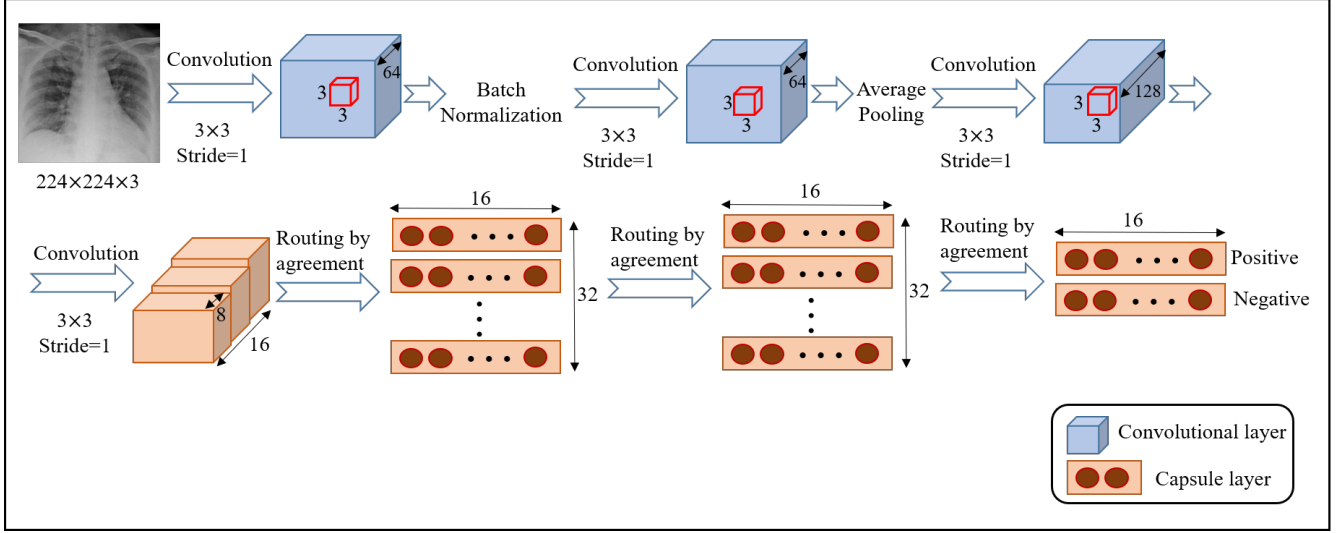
224×224×3

Convolution
3×3
Stride=1

3
3
64

Batch Normalization

Convolution
3×3
Stride=1

3
3
64

Average Pooling

Convolution
3×3
Stride=1

3
3
128

Convolution
3×3
Stride=1

8
16

Routing by agreement

16
32

Routing by agreement

16
32

Routing by agreement

16
Positive
Negative

Convolutional layer
Capsule layer